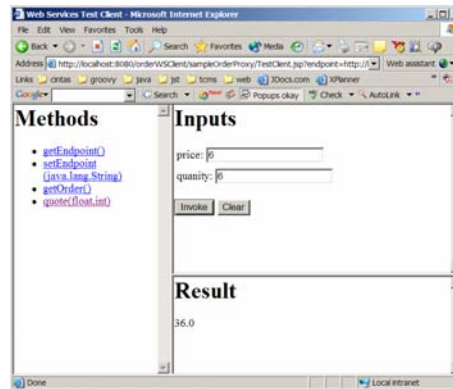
Web Services Test Client - Microsoft Internet Explorer

File Edit View Favorites Tools Help

Back Search Favorites Media

Address http://localhost:8080/orderWSClient/sampleOrderProxy/TestClient.jsp?endpoint=http://l Web assistant

Links ontas groovy java jst tcms web JDocs.com XPlanner

Google Search Popups okay Check AutoLink

Methods

- getEndpoint()
- setEndpoint (java.lang.String)
- getOrder()
- quote(float,int)

Inputs

price: 6

quanity: 6

Invoke Clear

Result

36.0

Done Local intranet